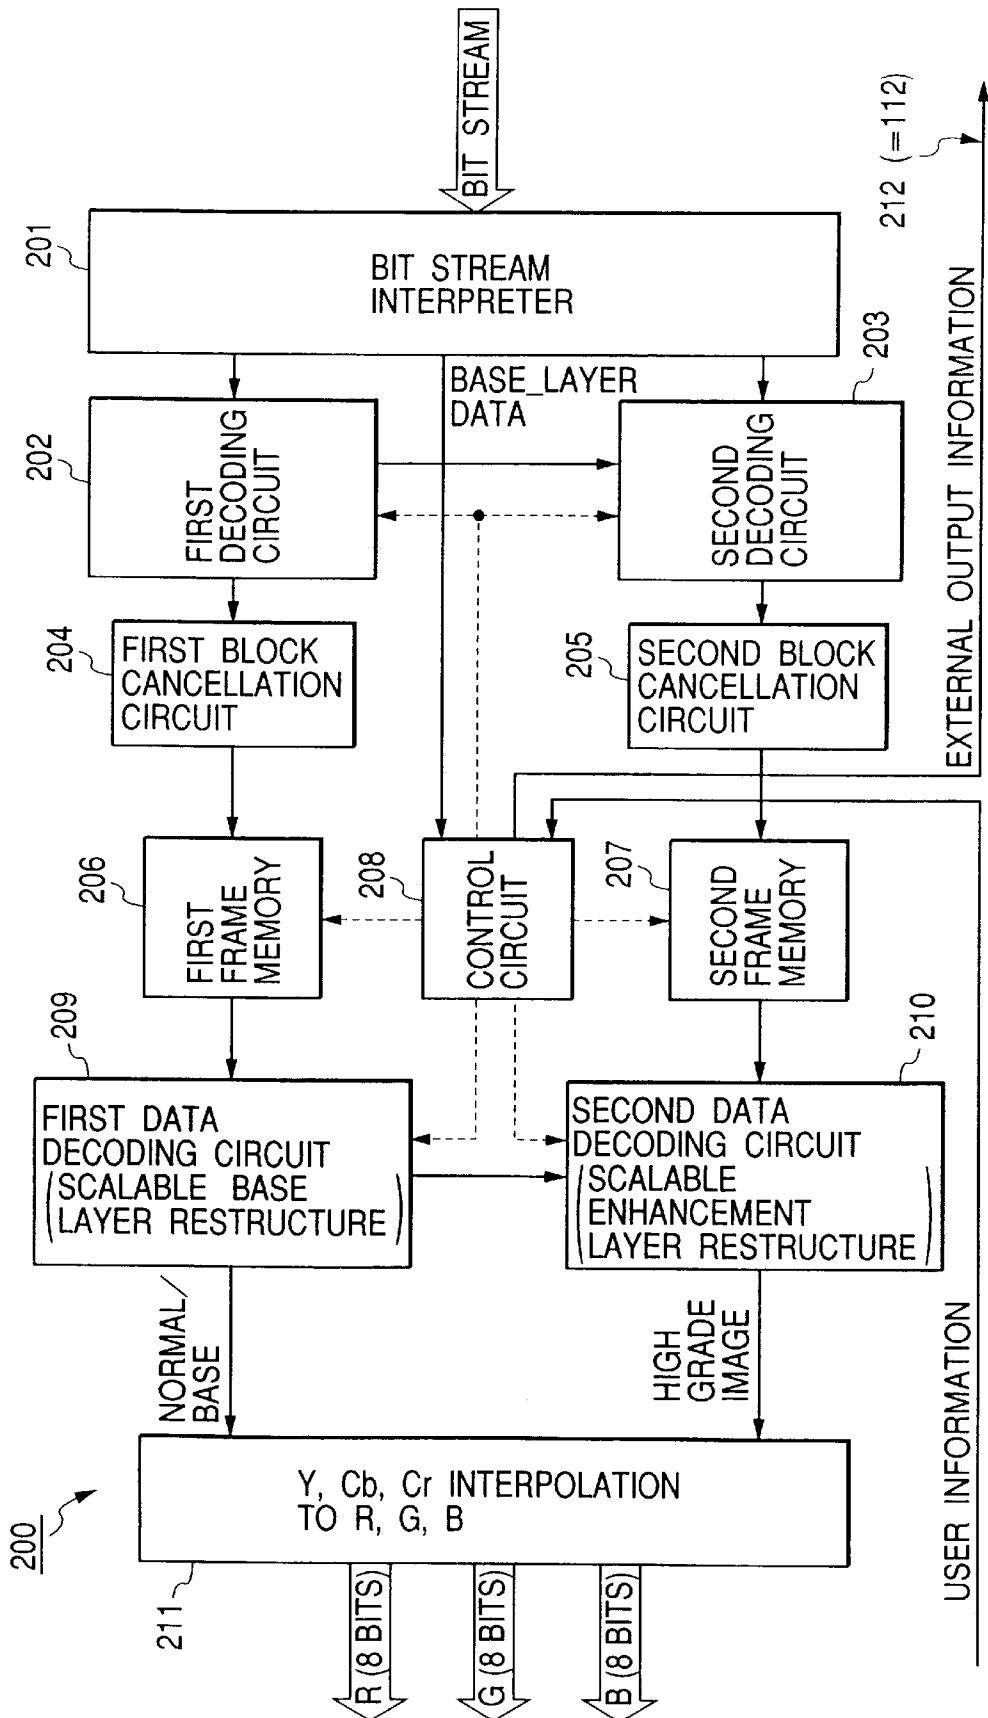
BIT STREAM

212 (=112)

201

BIT STREAM INTERPRETER

203

BASE_LAYER DATA

202

FIRST DECODING CIRCUIT

SECOND DECODING CIRCUIT

EXTERNAL OUTPUT INFORMATION

204

FIRST BLOCK CANCELLATION CIRCUIT

205

SECOND BLOCK CANCELLATION CIRCUIT

206

FIRST FRAME MEMORY

208

CONTROL CIRCUIT

207

SECOND FRAME MEMORY

209

210

FIRST DATA DECODING CIRCUIT (SCALABLE BASE LAYER RESTRUCTURE)

SECOND DATA DECODING CIRCUIT (SCALABLE ENHANCEMENT LAYER RESTRUCTURE)

NORMAL/ BASE

HIGH GRADE IMAGE

USER INFORMATION

200

Y, Cb, Cr INTERPOLATION TO R, G, B

211

R (8 BITS)

G (8 BITS)

B (8 BITS)